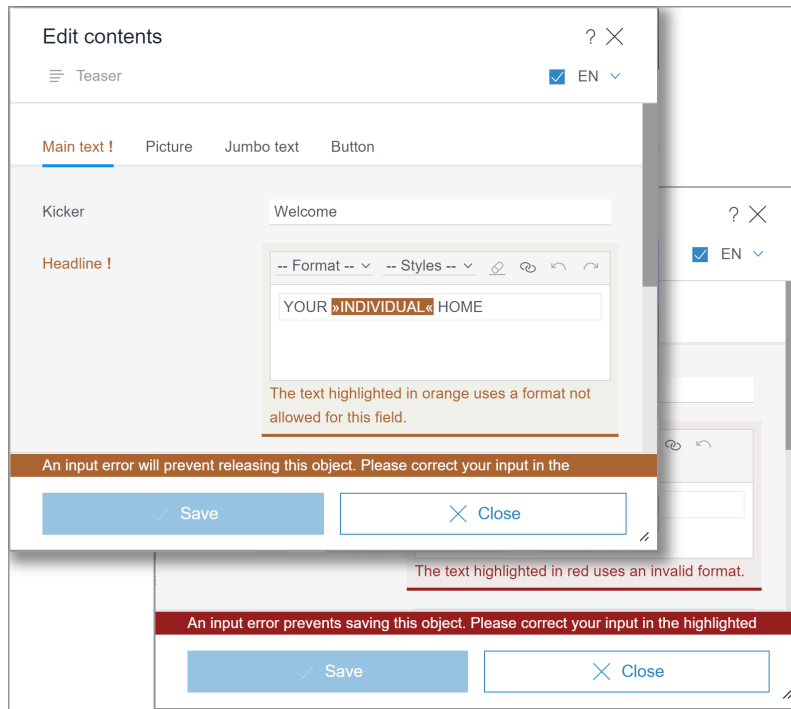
Edit contents

? ×

Teaser

EN

Main text ! Picture Jumbo text Button

Kicker

Welcome

Headline !

-- Format -- -- Styles --

YOUR »INDIVIDUAL« HOME

The text highlighted in orange uses a format not allowed for this field.

An input error will prevent releasing this object. Please correct your input in the

Save

Close

? ×

EN

The text highlighted in red uses an invalid format.

An input error prevents saving this object. Please correct your input in the highlighted

Save

Close